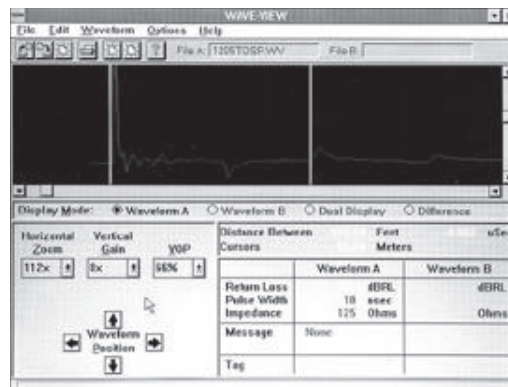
WAVE-VIEW

File Edit Waveform Options Help

File A: 1305TOSP.WV File B:

Display Mode: Waveform A Waveform B Dual Display Difference

Horizontal Zoom
112x

Vertical Gain
8x

VOP
66%

Waveform Position

Distance Between Cursors

Feet
Meters

uSec

| | Waveform A | Waveform B |
|---|---|---|
| Return Loss<br>Pulse Width<br>Impedance | dBRL<br>10 nsec<br>125 Ohms | dBRL<br><br>Ohms |
| Message | None | |
| Tag | | |